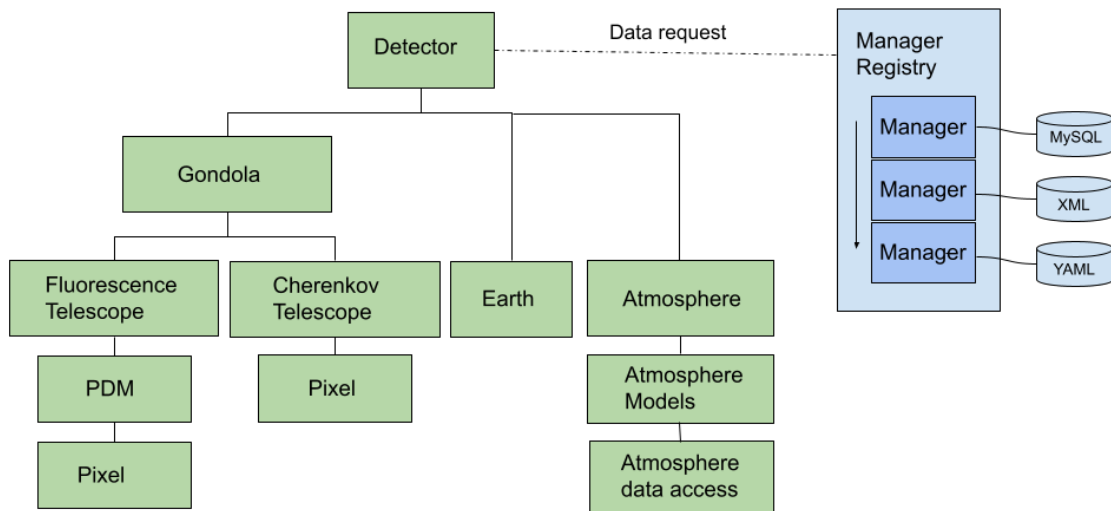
Detector

Data request

Manager Registry

Manager

MySQL

Manager

XML

Manager

YAML

Gondola

Fluorescence Telescope

Cherenkov Telescope

Earth

Atmosphere

PDM

Pixel

Atmosphere Models

Pixel

Atmosphere data access